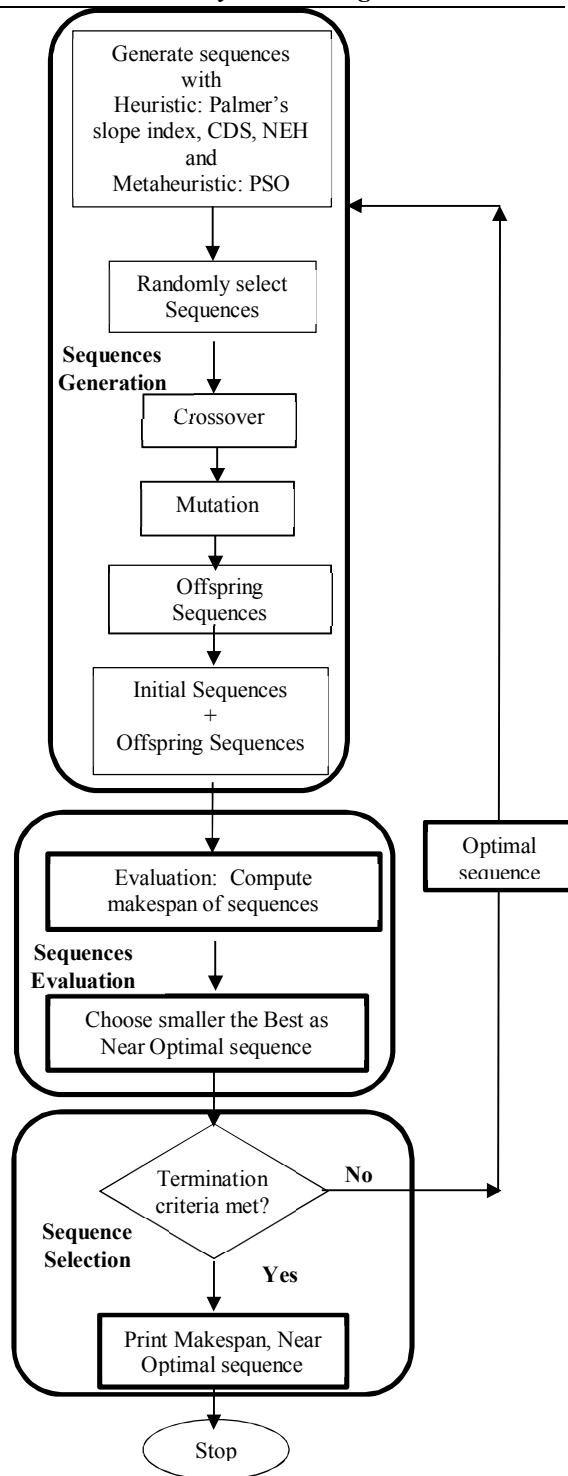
Generate sequences with Heuristic: Palmer's slope index, CDS, NEH and Metaheuristic: PSO

Randomly select Sequences

Sequences Generation

Crossover

Mutation

Offspring Sequences

Initial Sequences + Offspring Sequences

Evaluation: Compute makespan of sequences

Sequences Evaluation

Choose smaller the Best as Near Optimal sequence

Optimal sequence

Termination criteria met?

No

Sequence Selection

Yes

Print Makespan, Near Optimal sequence

Stop